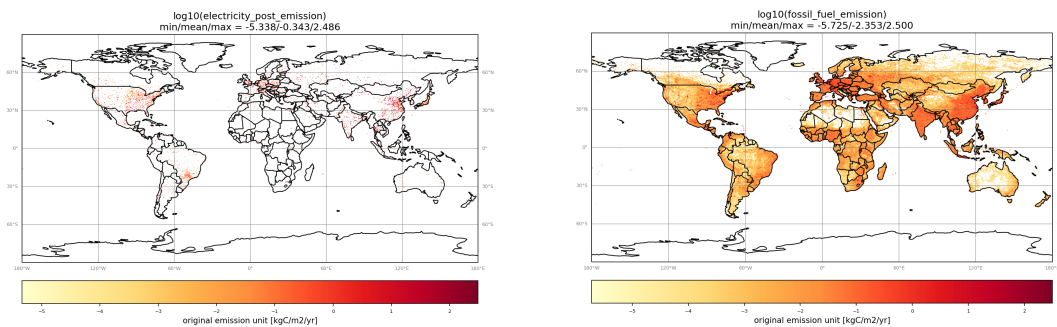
log10(electricity_post_emission)
min/mean/max = -5.338/-0.343/2.486

60°N
30°N
0°
30°S
60°S

60°N
30°N
0°
30°S
60°S

180°W 120°W 60°W 0° 60°E 120°E 180°E

−5 −4 −3 −2 −1 0 1 2
original emission unit [kgC/m2/yr]

log10(fossil_fuel_emission)
min/mean/max = -5.725/-2.353/2.500

60°N
30°N
0°
30°S
60°S

180°W 120°W 60°W 0° 60°E 120°E 180°E

−5 −4 −3 −2 −1 0 1 2
original emission unit [kgC/m2/yr]